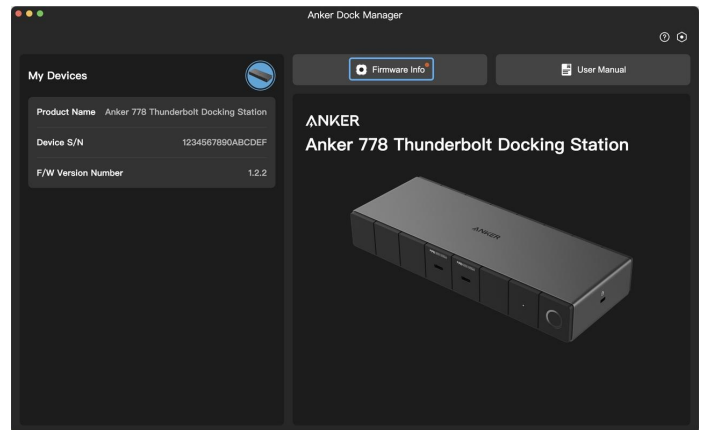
Anker Dock Manager

My Devices

| Product Name | Anker 778 Thunderbolt Docking Station |
|---|---|
| Device S/N | 1234567890ABCDEF |
| F/W Version Number | 1.2.2 |

Firmware Info

User Manual

ANKER
Anker 778 Thunderbolt Docking Station

ANKER